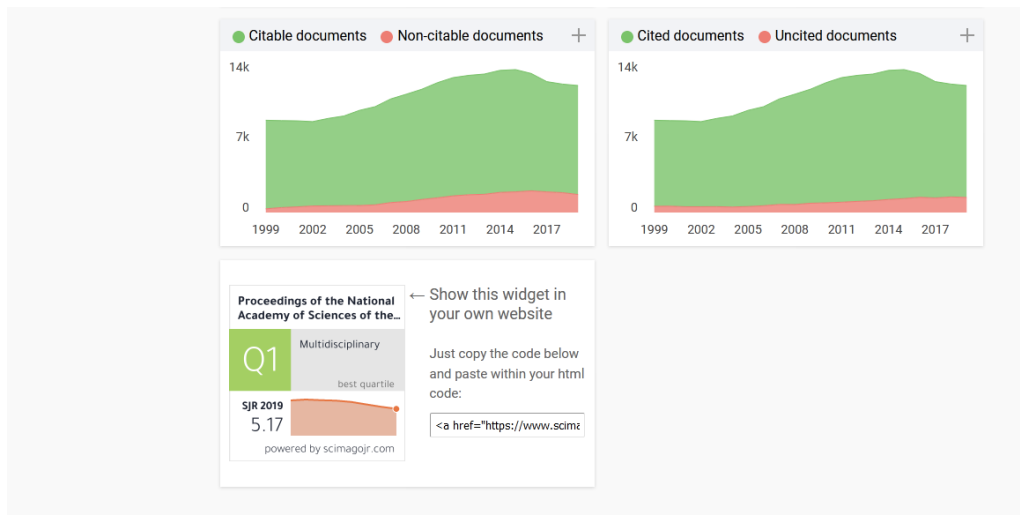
Citable documents Non-citable documents +

14k
7k
0
1999 2002 2005 2008 2011 2014 2017

Cited documents Uncited documents +

14k
7k
0
1999 2002 2005 2008 2011 2014 2017

Proceedings of the National Academy of Sciences of the...

Q1

Multidisciplinary

best quartile

SJR 2019
5.17

powered by scimagojr.com

← Show this widget in your own website

Just copy the code below and paste within your html code:

<a href="https://www.scima